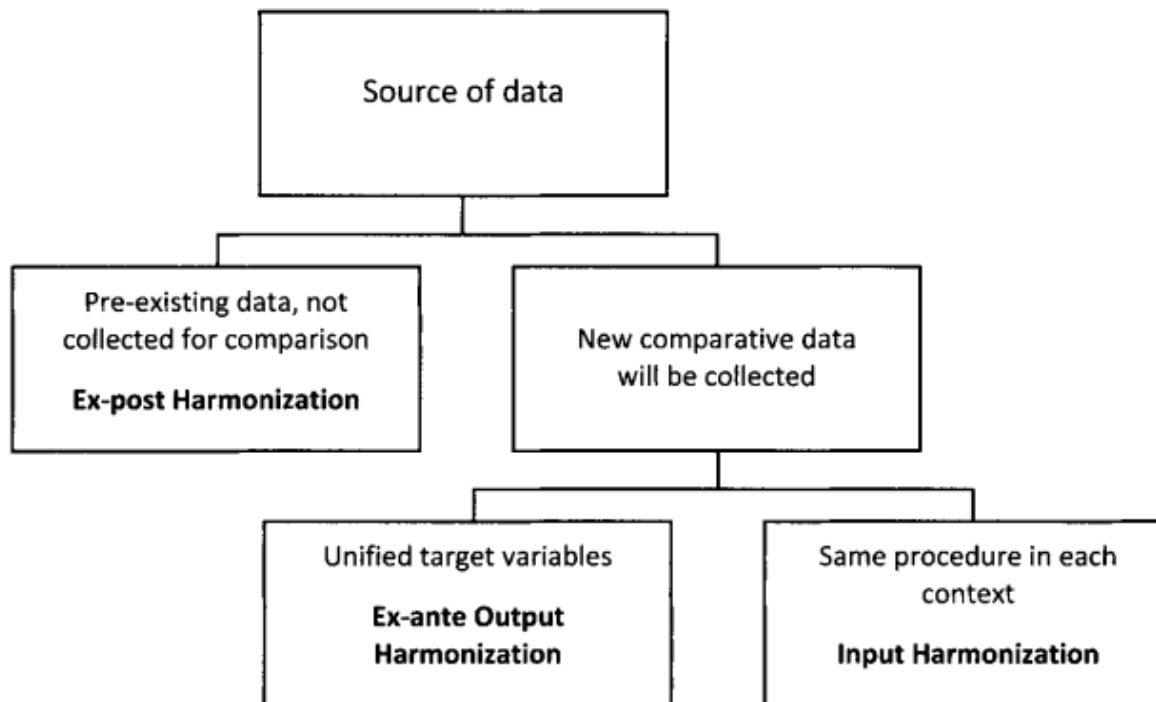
Source of data

Pre-existing data, not collected for comparison

**Ex-post Harmonization**

New comparative data will be collected

Unified target variables

**Ex-ante Output Harmonization**

Same procedure in each context

**Input Harmonization**